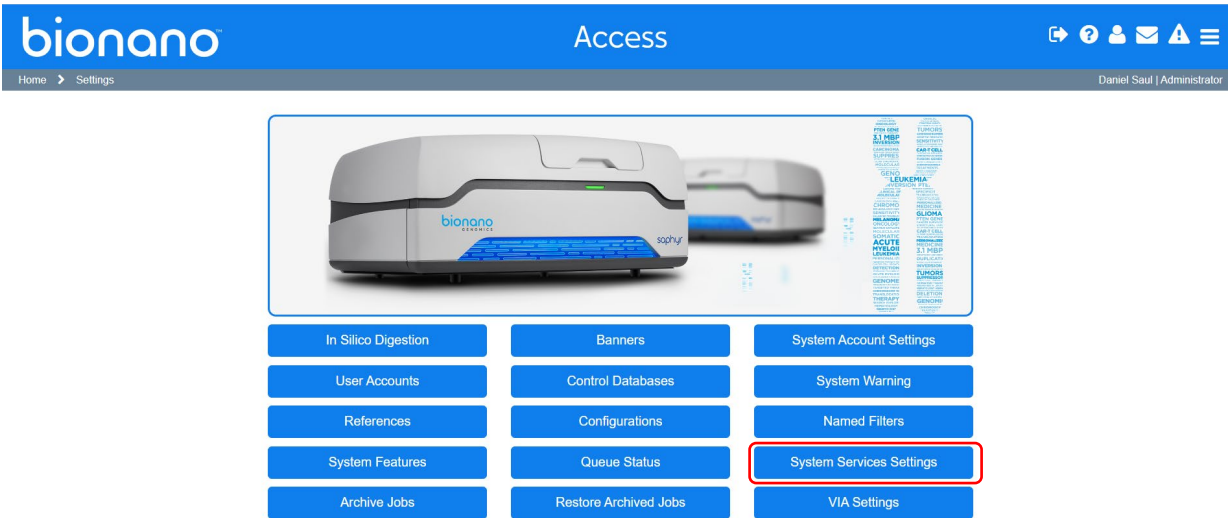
bionano

Access

Home > Settings

Daniel Saul | Administrator

bionano GENOMICS

saphyr

PTEN GENE
TUMORS
3.1 MBP
INVERSION
SENSITIVITY
CARCINOMA
CAR-T CELL
SUPPRES
GENO
LEUKEMIA
INVERSION
CHROMO
MEDICINE
GLIOMA
MELANOMA
PTEN GENE
CAR-T CELL
SOMATIC
ACUTE
MYELOI
LEUKEMIA
3.1 MBP
DUPLICATI
DETECTION
TUMORS
GENOME
SUPPRESSOR
DELETION
THERAPY
GENOME

| In Silico Digestion | Banners | System Account Settings |
|---|---|---|
| User Accounts | Control Databases | System Warning |
| References | Configurations | Named Filters |
| System Features | Queue Status | System Services Settings |
| Archive Jobs | Restore Archived Jobs | VIA Settings |